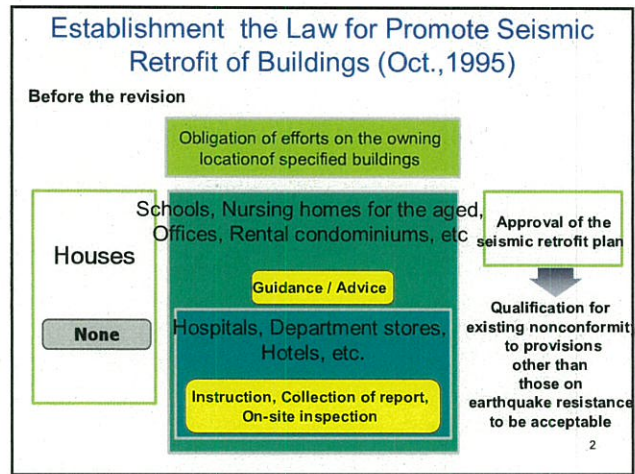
Establishment the Law for Promote Seismic Retrofit of Buildings (Oct.,1995)

Before the revision

Obligation of efforts on the owning locationof specified buildings

Houses

None

Schools, Nursing homes for the aged, Offices, Rental condominiums, etc

Guidance / Advice

Hospitals, Department stores, Hotels, etc.

Instruction, Collection of report, On-site inspection

Approval of the seismic retrofit plan

Qualification for existing nonconformity to provisions other than those on earthquake resistance to be acceptable

2